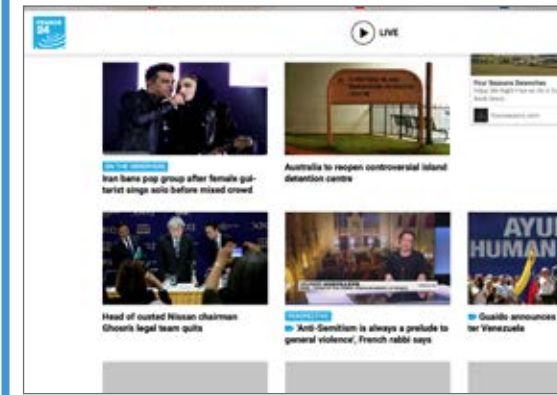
FRANCE 24

LIVE

ON THE OBSERVERS
Iran bans pop group after female guitarist sings solo before mixed crowd

Australia to reopen controversial island detention centre

Four Seasons Seventies
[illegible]

Head of ousted Nissan chairman Ghosn's legal team quits

PERSPECTIVE
'Anti-Semitism is always a prelude to general violence', French rabbi says

AYU
HUMAN

Guaido announces
ter Venezuela